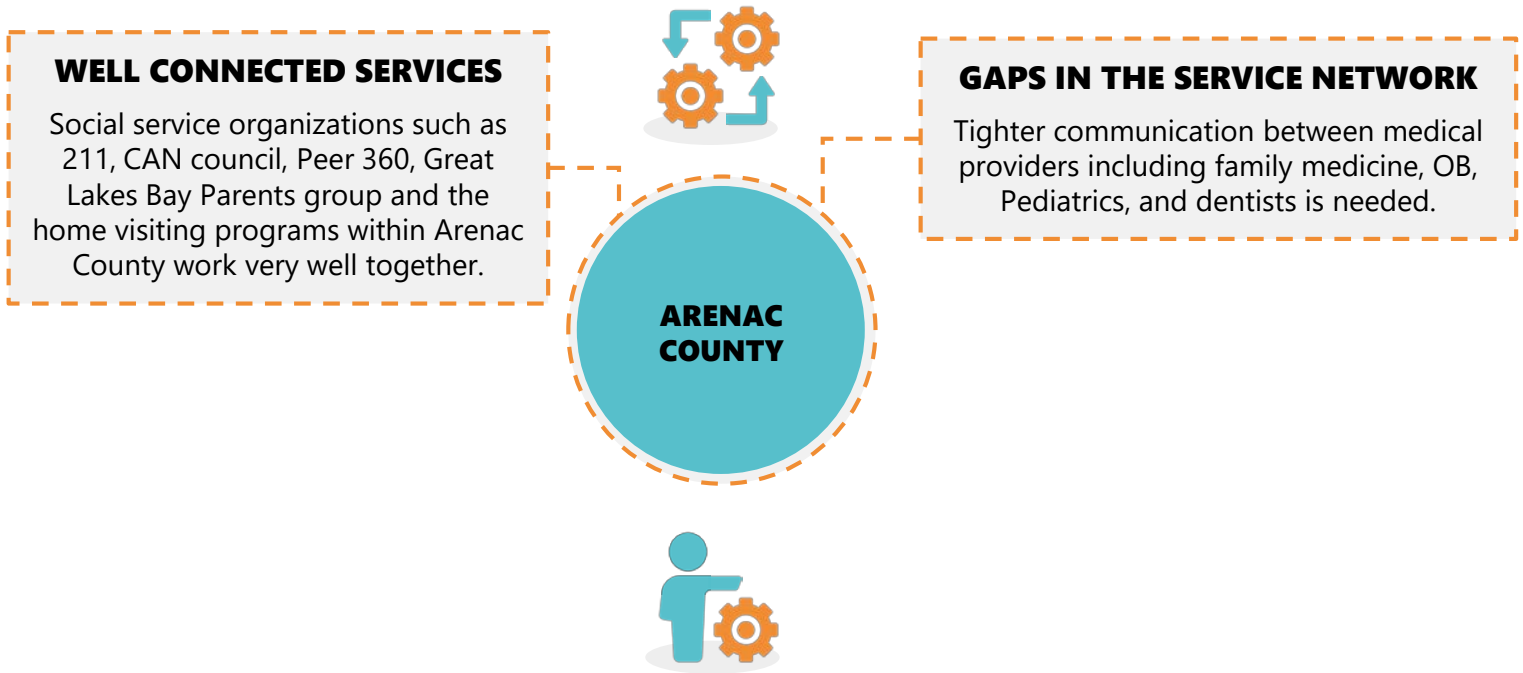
WELL CONNECTED SERVICES

Social service organizations such as 211, CAN council, Peer 360, Great Lakes Bay Parents group and the home visiting programs within Arenac County work very well together.

ARENAC COUNTY

GAPS IN THE SERVICE NETWORK

Tighter communication between medical providers including family medicine, OB, Pediatrics, and dentists is needed.